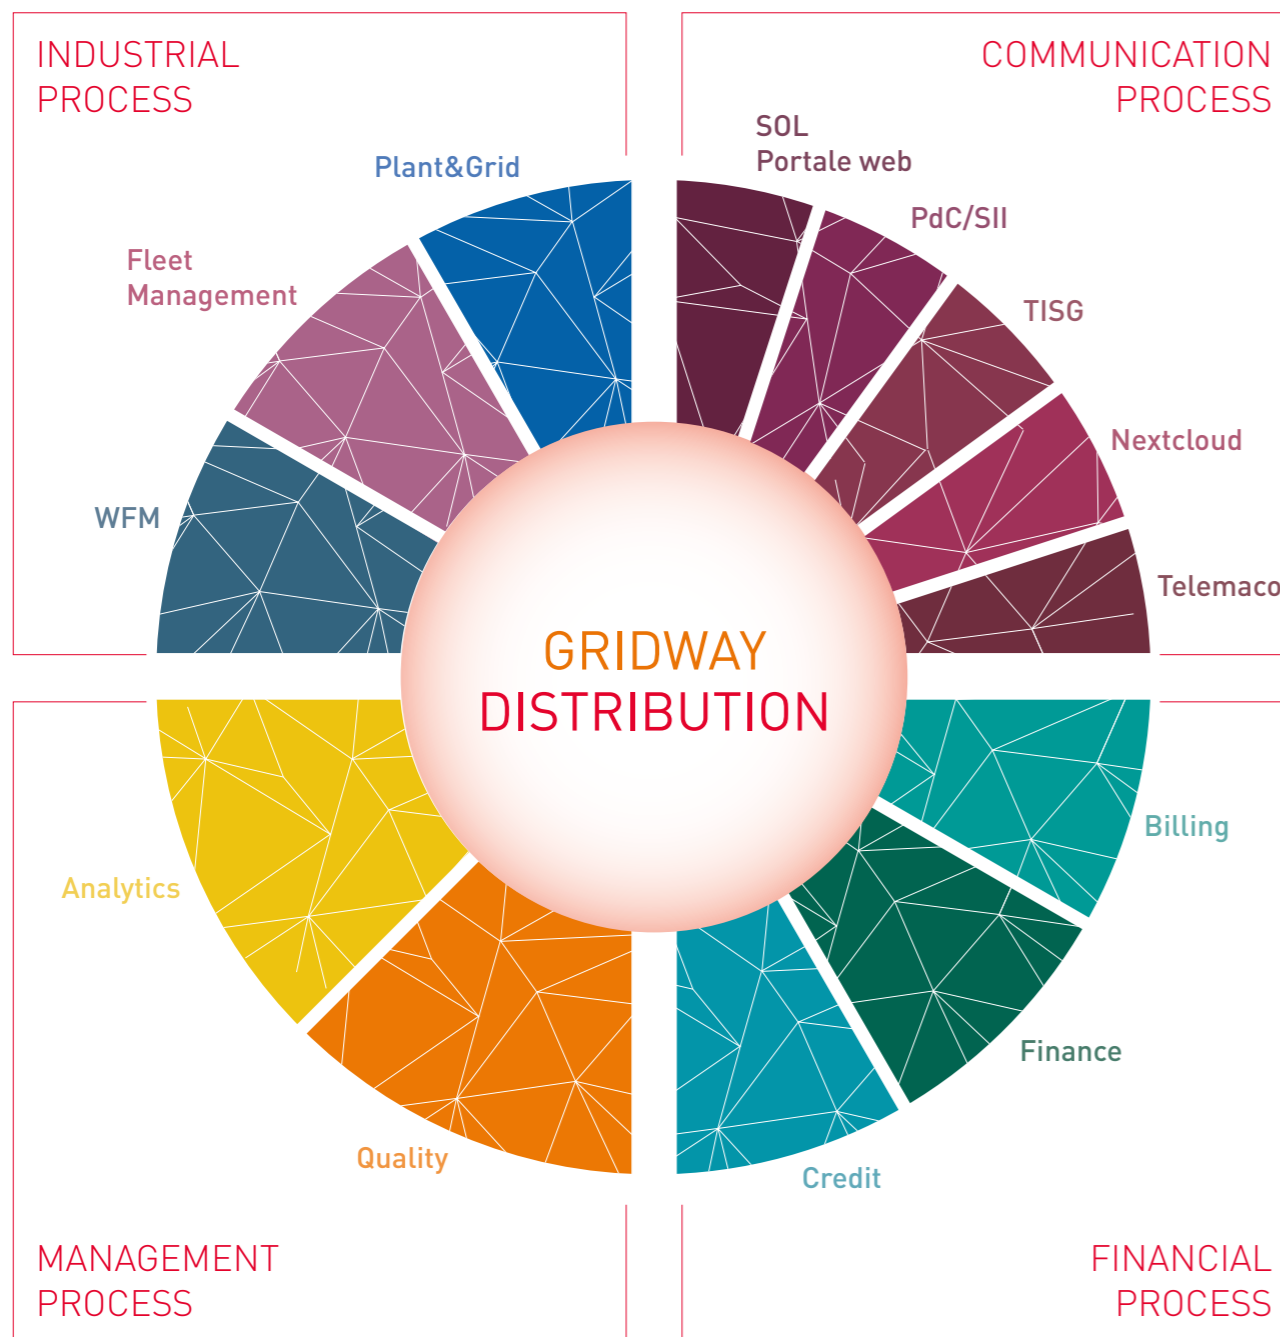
INDUSTRIAL PROCESS

COMMUNICATION PROCESS

Plant&Grid

Fleet Management

WFM

SOL
Portale web

PdC/SII

TISG

Nextcloud

Telemaco

GRIDWAY DISTRIBUTION

Analytics

Quality

Billing

Finance

Credit

MANAGEMENT PROCESS

FINANCIAL PROCESS